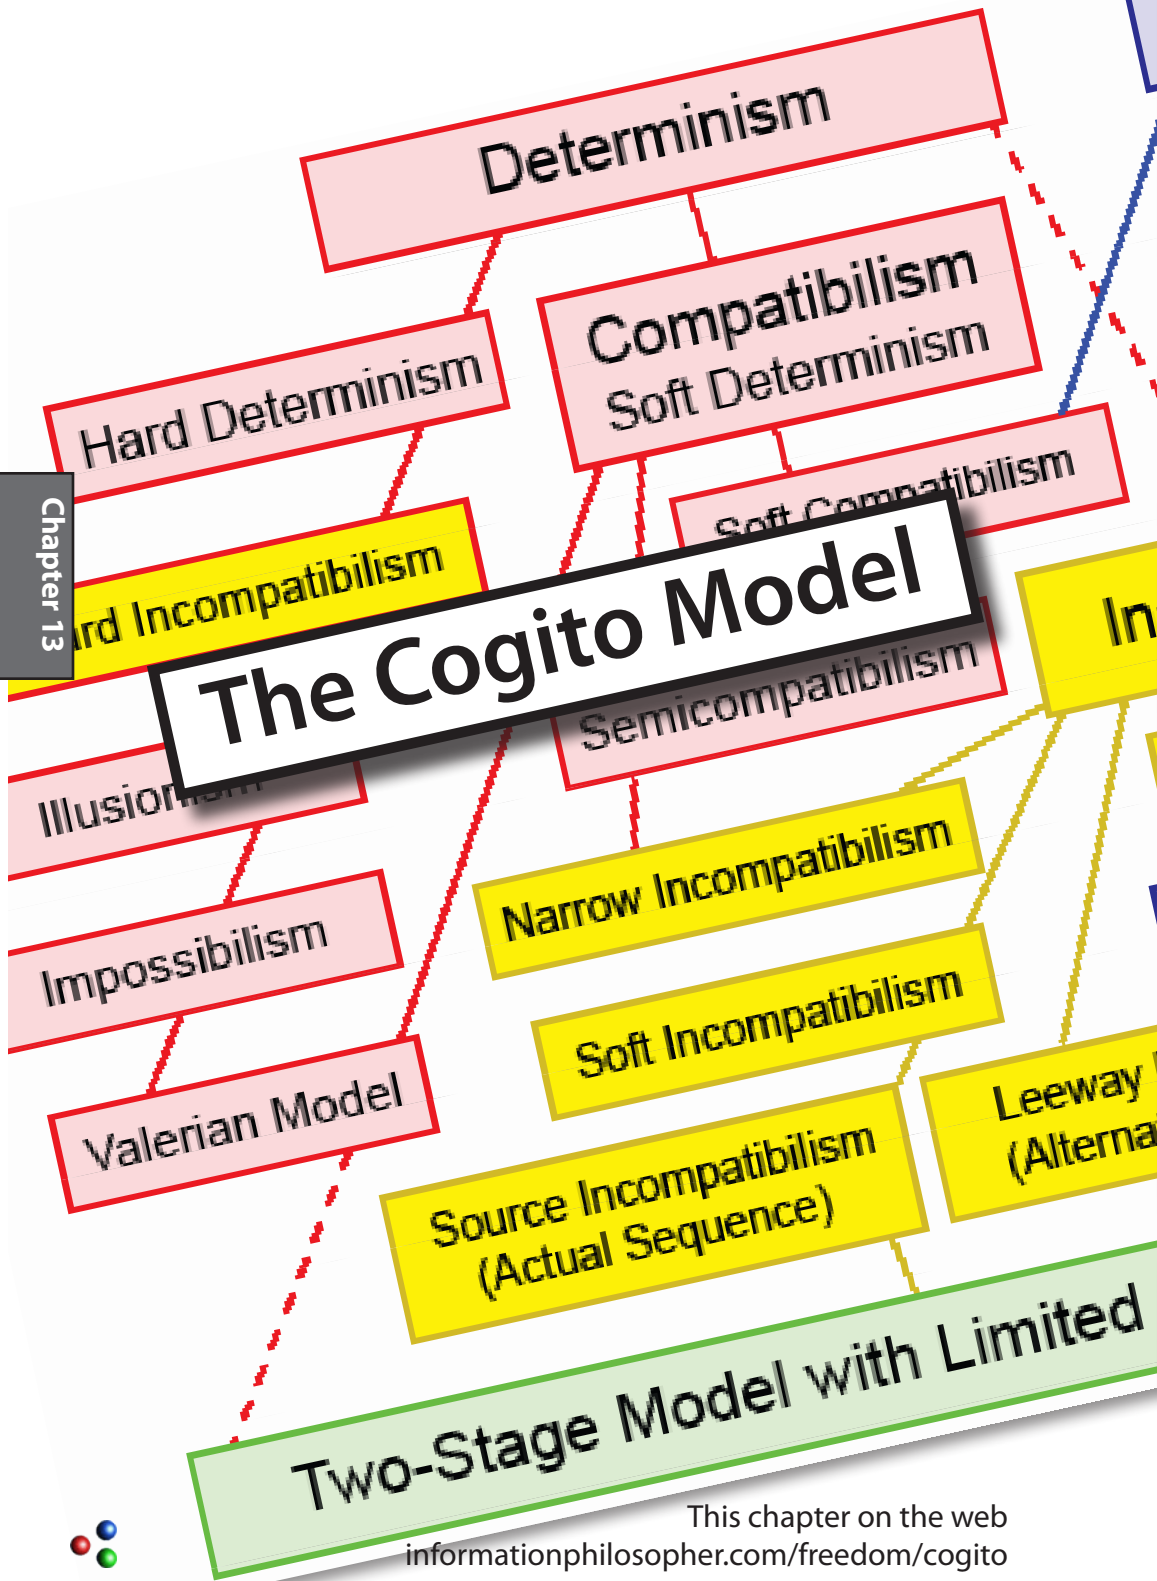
Chapter 13

Determinism

Hard Determinism

Compatibilism
Soft Determinism

Soft Compatibilism

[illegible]rd Incompatibilism

The Cogito Model

In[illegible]

Semicompatibilism

Illusion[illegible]

Narrow Incompatibilism

Impossibilism

Soft Incompatibilism

Valerian Model

Leeway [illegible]
(Alterna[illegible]

Source Incompatibilism
(Actual Sequence)

Two-Stage Model with Limited

This chapter on the web
informationphilosopher.com/freedom/cogito